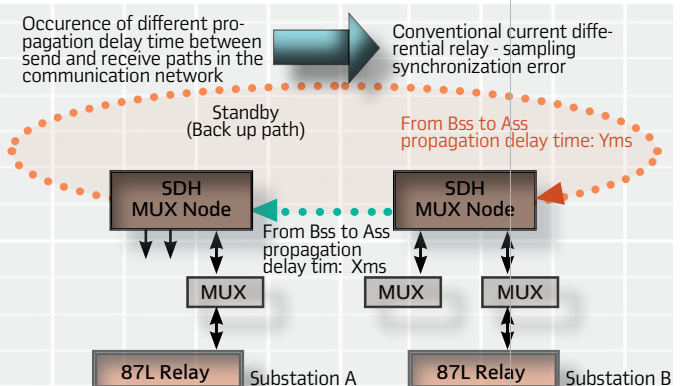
Occurence of different propagation delay time between send and receive paths in the communication network

Conventional current differential relay - sampling synchronization error

Standby
(Back up path)

From Bss to Ass
propagation delay time: Yms

SDH
MUX Node

SDH
MUX Node

From Bss to Ass
propagation
delay tim: Xms

MUX

MUX

MUX

87L Relay

Substation A

87L Relay

Substation B